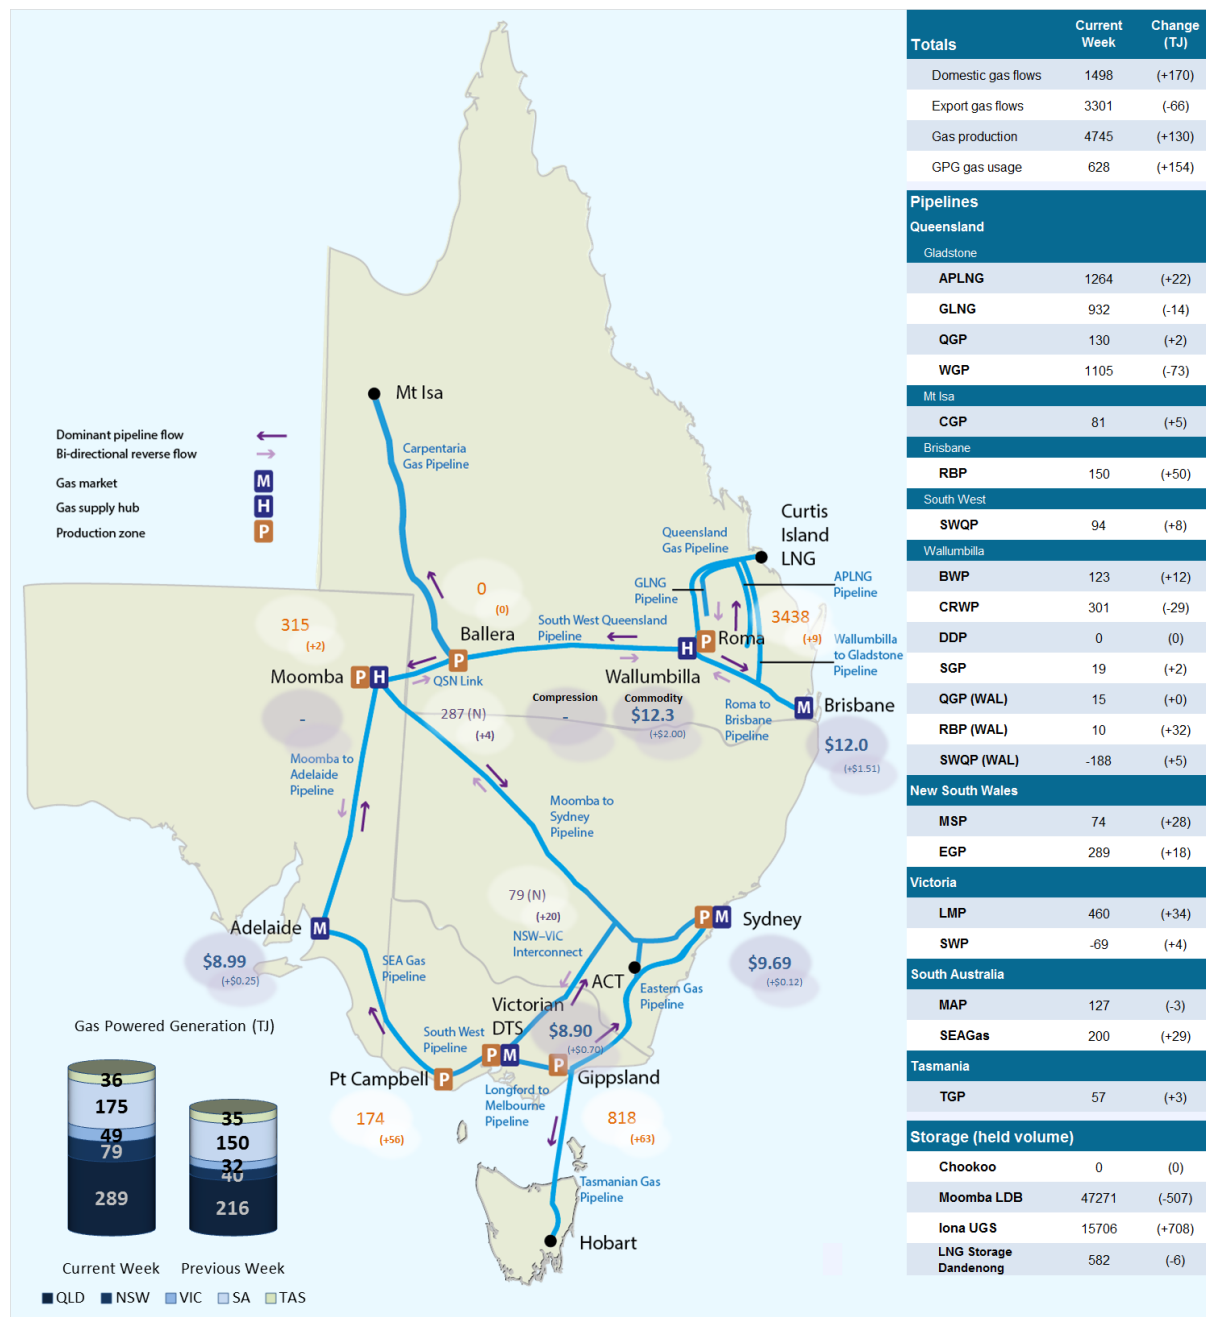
Dominant pipeline flow
Bi-directional reverse flow
Gas market M
Gas supply hub H
Production zone P

Mt Isa
Carpentaria Gas Pipeline
Queensland Gas Pipeline
Curtis Island LNG
GLNG Pipeline
APLNG Pipeline
0
(0)
315
(+2)
South West Queensland Pipeline
Ballera
Roma
3438
(+9)
Wallumbilla to Gladstone Pipeline
Moomba
QSN Link
Wallumbilla
Compression
-
Commodity
$12.3
(+$2.00)
Roma to Brisbane Pipeline
Brisbane
$12.0
(+$1.51)
-
287 (N)
(+4)
Moomba to Adelaide Pipeline
Moomba to Sydney Pipeline
79 (N)
(+20)
NSW–VIC Interconnect
Adelaide
$8.99
(+$0.25)
SEA Gas Pipeline
ACT
Sydney
$9.69
(+$0.12)
Eastern Gas Pipeline
Victorian DTS
$8.90
(+$0.70)
South West Pipeline
Pt Campbell
Gippsland
Longford to Melbourne Pipeline
174
(+56)
818
(+63)
Tasmanian Gas Pipeline
Hobart

Gas Powered Generation (TJ)
36
175
49
79
289
35
150
32
40
216
Current Week Previous Week
QLD NSW VIC SA TAS

| Totals | Current Week | Change (TJ) |
|---|---|---|
| Domestic gas flows | 1498 | (+170) |
| Export gas flows | 3301 | (-66) |
| Gas production | 4745 | (+130) |
| GPG gas usage | 628 | (+154) |
| Pipelines | | |
| Queensland | | |
| Gladstone | | |
| APLNG | 1264 | (+22) |
| GLNG | 932 | (-14) |
| QGP | 130 | (+2) |
| WGP | 1105 | (-73) |
| Mt Isa | | |
| CGP | 81 | (+5) |
| Brisbane | | |
| RBP | 150 | (+50) |
| South West | | |
| SWQP | 94 | (+8) |
| Wallumbilla | | |
| BWP | 123 | (+12) |
| CRWP | 301 | (-29) |
| DDP | 0 | (0) |
| SGP | 19 | (+2) |
| QGP (WAL) | 15 | (+0) |
| RBP (WAL) | 10 | (+32) |
| SWQP (WAL) | -188 | (+5) |
| New South Wales | | |
| MSP | 74 | (+28) |
| EGP | 289 | (+18) |
| Victoria | | |
| LMP | 460 | (+34) |
| SWP | -69 | (+4) |
| South Australia | | |
| MAP | 127 | (-3) |
| SEAGas | 200 | (+29) |
| Tasmania | | |
| TGP | 57 | (+3) |
| Storage (held volume) | | |
| Chookoo | 0 | (0) |
| Moomba LDB | 47271 | (-507) |
| Iona UGS | 15706 | (+708) |
| LNG Storage Dandenong | 582 | (-6) |